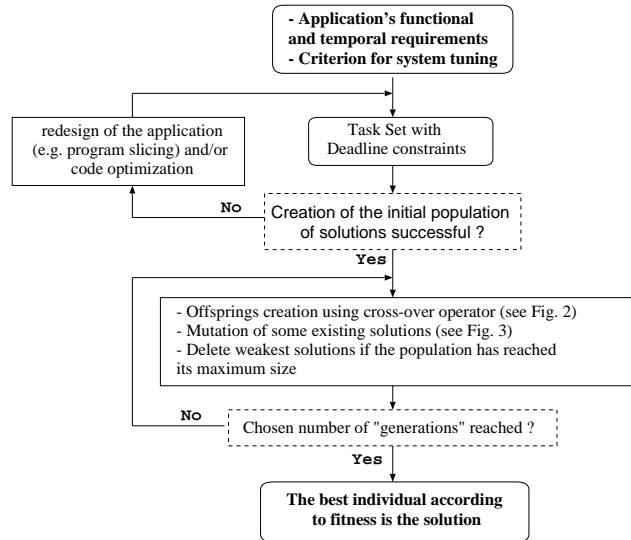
- Application's functional and temporal requirements
- Criterion for system tuning

redesign of the application (e.g. program slicing) and/or code optimization

Task Set with Deadline constraints

No

Creation of the initial population of solutions successful ?

Yes

- Offsprings creation using cross-over operator (see Fig. 2)
- Mutation of some existing solutions (see Fig. 3)
- Delete weakest solutions if the population has reached its maximum size

No

Chosen number of "generations" reached ?

Yes

The best individual according to fitness is the solution